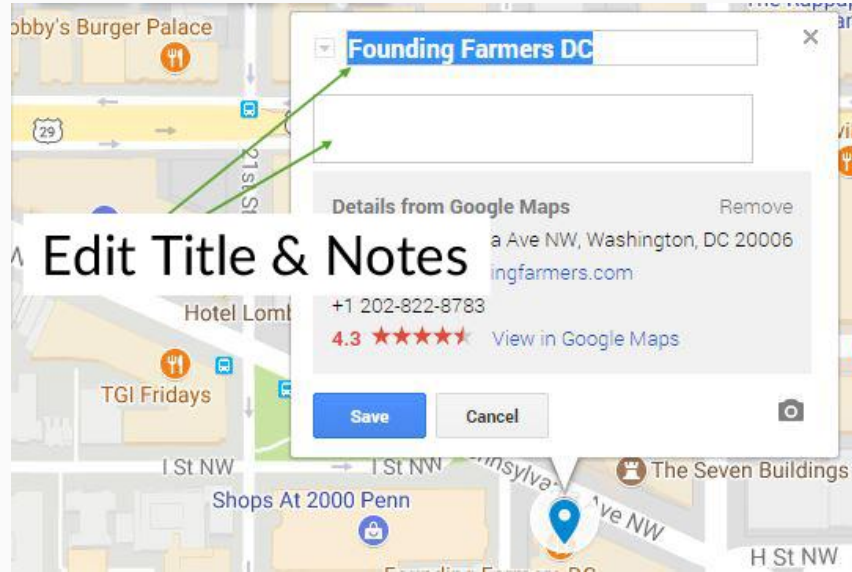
obby's Burger Palace

29

21st St

The Rappa

Founding Farmers DC

Details from Google Maps

Remove

Edit Title & Notes

a Ave NW, Washington, DC 20006

ingfarmers.com

+1 202-822-8783

4.3 ★★★★★ View in Google Maps

Save

Cancel

Hotel Lomb

TGI Fridays

I St NW

I St NW

nnsylva Ave NW

The Seven Buildings

Shops At 2000 Penn

H St NW